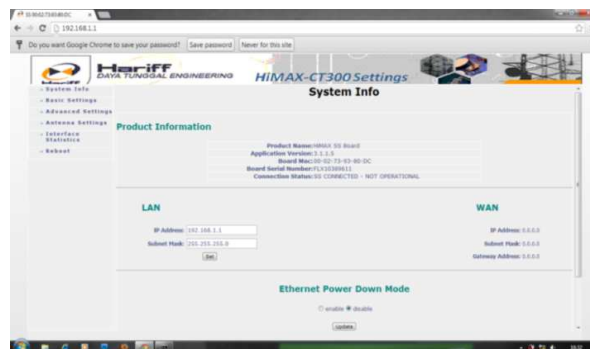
00-02-73-03-80-DC

192.168.1.1

Do you want Google Chrome to save your password? Save password Never for this site

Hariff
DAYA TUNGGAL ENGINEERING

HiMAX-CT300 Settings

System Info

System Info
Basic Settings
Advanced Settings
Antenna Settings
Interface Statistics
Reboot

Product Information

Product Name: HiMAX SS Board
Application Version: 3.1.1.5
Board Mac: 00-02-73-03-80-DC
Board Serial Number: FLX10389611
Connection Status: SS CONNECTED - NOT OPERATIONAL

LAN

IP Address: 192.168.1.1
Subnet Mask: 255.255.255.0
Set

WAN

IP Address: 0.0.0.0
Subnet Mask: 0.0.0.0
Gateway Address: 0.0.0.0

Ethernet Power Down Mode

enable disable

Update